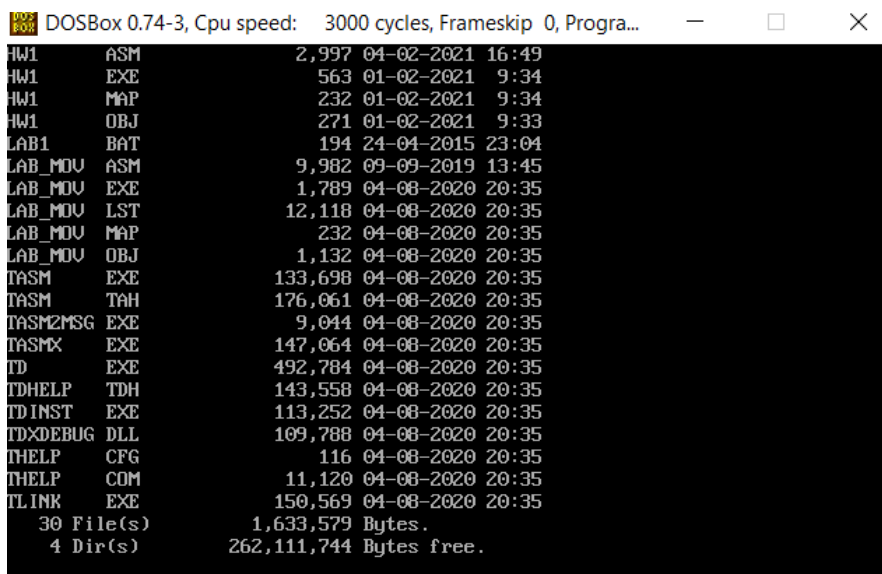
DOSBox 0.74-3, Cpu speed: 3000 cycles, Frameskip 0, Progra...

HW1 ASM 2,997 04-02-2021 16:49
HW1 EXE 563 01-02-2021 9:34
HW1 MAP 232 01-02-2021 9:34
HW1 OBJ 271 01-02-2021 9:33
LAB1 BAT 194 24-04-2015 23:04
LAB_MOV ASM 9,982 09-09-2019 13:45
LAB_MOV EXE 1,789 04-08-2020 20:35
LAB_MOV LST 12,118 04-08-2020 20:35
LAB_MOV MAP 232 04-08-2020 20:35
LAB_MOV OBJ 1,132 04-08-2020 20:35
TASM EXE 133,698 04-08-2020 20:35
TASM TAH 176,061 04-08-2020 20:35
TASM2MSG EXE 9,044 04-08-2020 20:35
TASMX EXE 147,064 04-08-2020 20:35
TD EXE 492,784 04-08-2020 20:35
TDHELP TDH 143,558 04-08-2020 20:35
TDINST EXE 113,252 04-08-2020 20:35
TDXDEBUG DLL 109,788 04-08-2020 20:35
THELP CFG 116 04-08-2020 20:35
THELP COM 11,120 04-08-2020 20:35
TLINK EXE 150,569 04-08-2020 20:35
30 File(s) 1,633,579 Bytes.
4 Dir(s) 262,111,744 Bytes free.